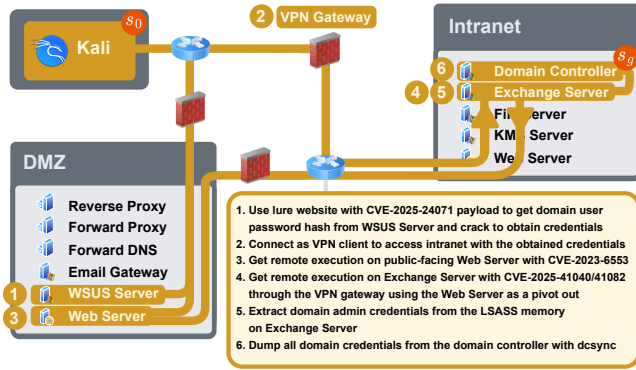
Kali $s_0$

2 VPN Gateway

Intranet

6 Domain Controller $s_g$

4 5 Exchange Server

File Server

KMS Server

Web Server

DMZ

Reverse Proxy

Forward Proxy

Forward DNS

Email Gateway

1 WSUS Server

3 Web Server

1. Use lure website with CVE-2025-24071 payload to get domain user password hash from WSUS Server and crack to obtain credentials
2. Connect as VPN client to access intranet with the obtained credentials
3. Get remote execution on public-facing Web Server with CVE-2023-6553
4. Get remote execution on Exchange Server with CVE-2025-41040/41082 through the VPN gateway using the Web Server as a pivot out
5. Extract domain admin credentials from the LSASS memory on Exchange Server
6. Dump all domain credentials from the domain controller with dcsync